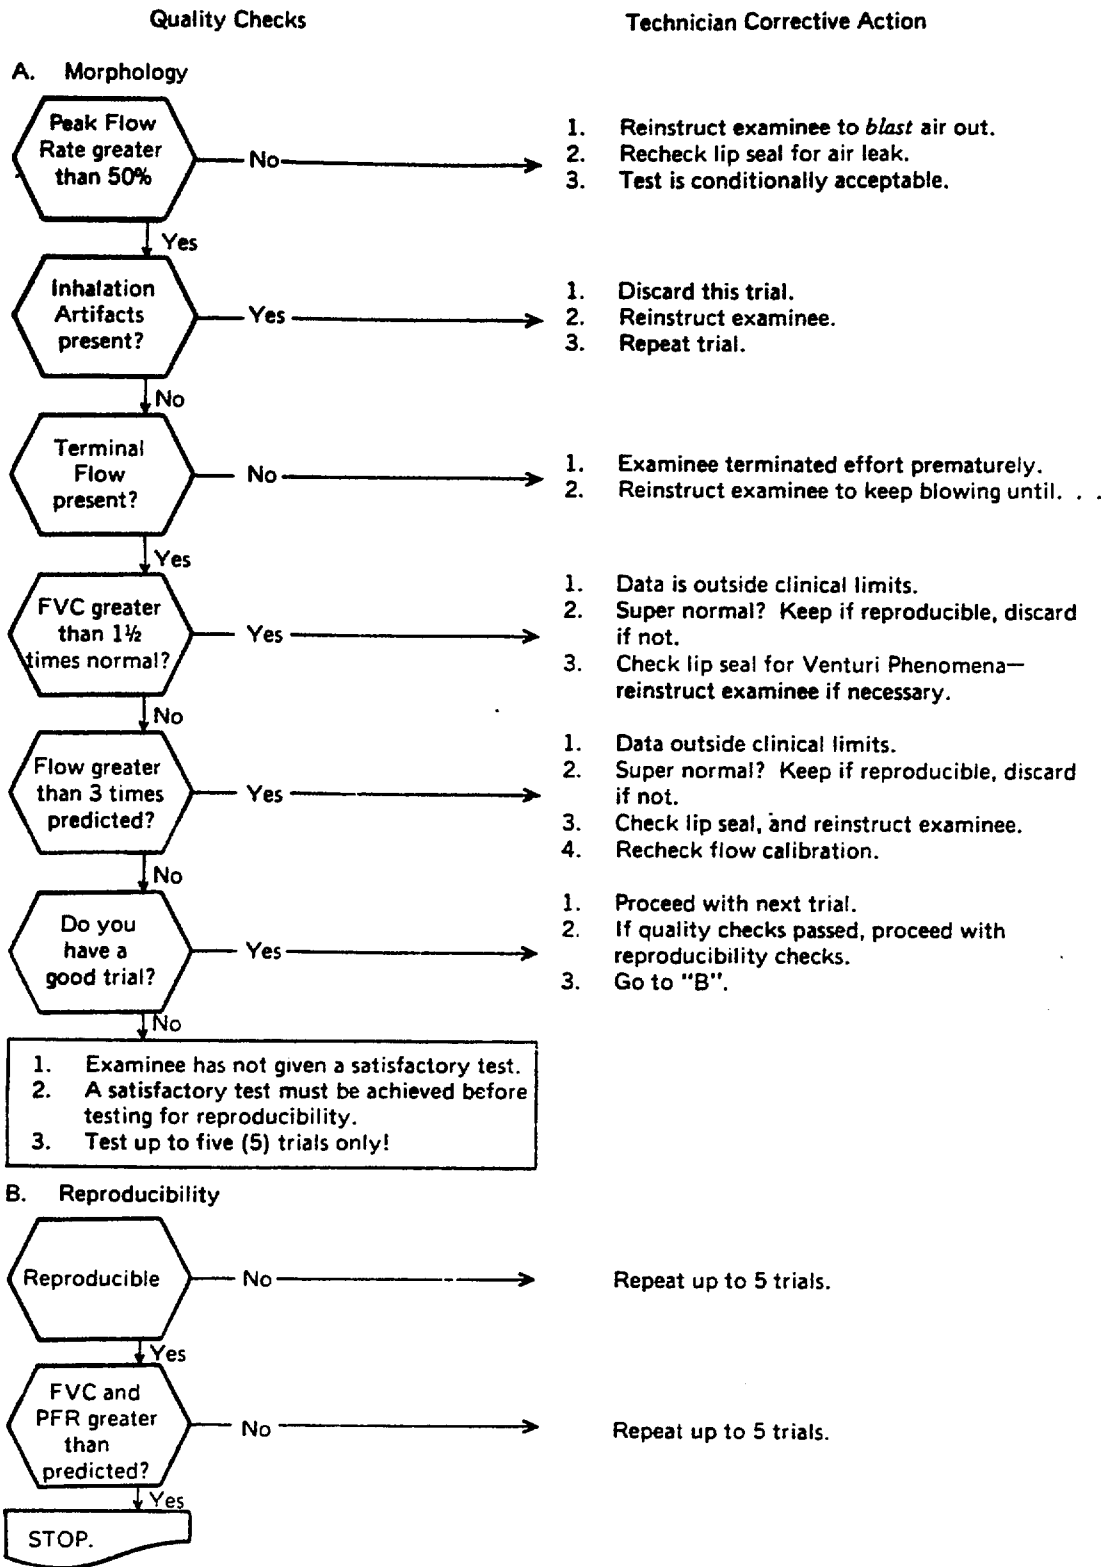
Quality Checks

Technician Corrective Action

A. Morphology

Peak Flow Rate greater than 50%

No

1. Reinstruct examinee to *blast* air out.
2. Recheck lip seal for air leak.
3. Test is conditionally acceptable.

Yes

Inhalation Artifacts present?

Yes

1. Discard this trial.
2. Reinstruct examinee.
3. Repeat trial.

No

Terminal Flow present?

No

1. Examinee terminated effort prematurely.
2. Reinstruct examinee to keep blowing until. . .

Yes

FVC greater than 1½ times normal?

Yes

1. Data is outside clinical limits.
2. Super normal? Keep if reproducible, discard if not.
3. Check lip seal for Venturi Phenomena—reinstruct examinee if necessary.

No

Flow greater than 3 times predicted?

Yes

1. Data outside clinical limits.
2. Super normal? Keep if reproducible, discard if not.
3. Check lip seal, and reinstruct examinee.
4. Recheck flow calibration.

No

Do you have a good trial?

Yes

1. Proceed with next trial.
2. If quality checks passed, proceed with reproducibility checks.
3. Go to "B".

No

1. Examinee has not given a satisfactory test.
2. A satisfactory test must be achieved before testing for reproducibility.
3. Test up to five (5) trials only!

B. Reproducibility

Reproducible

No

Repeat up to 5 trials.

Yes

FVC and PFR greater than predicted?

No

Repeat up to 5 trials.

Yes

STOP.